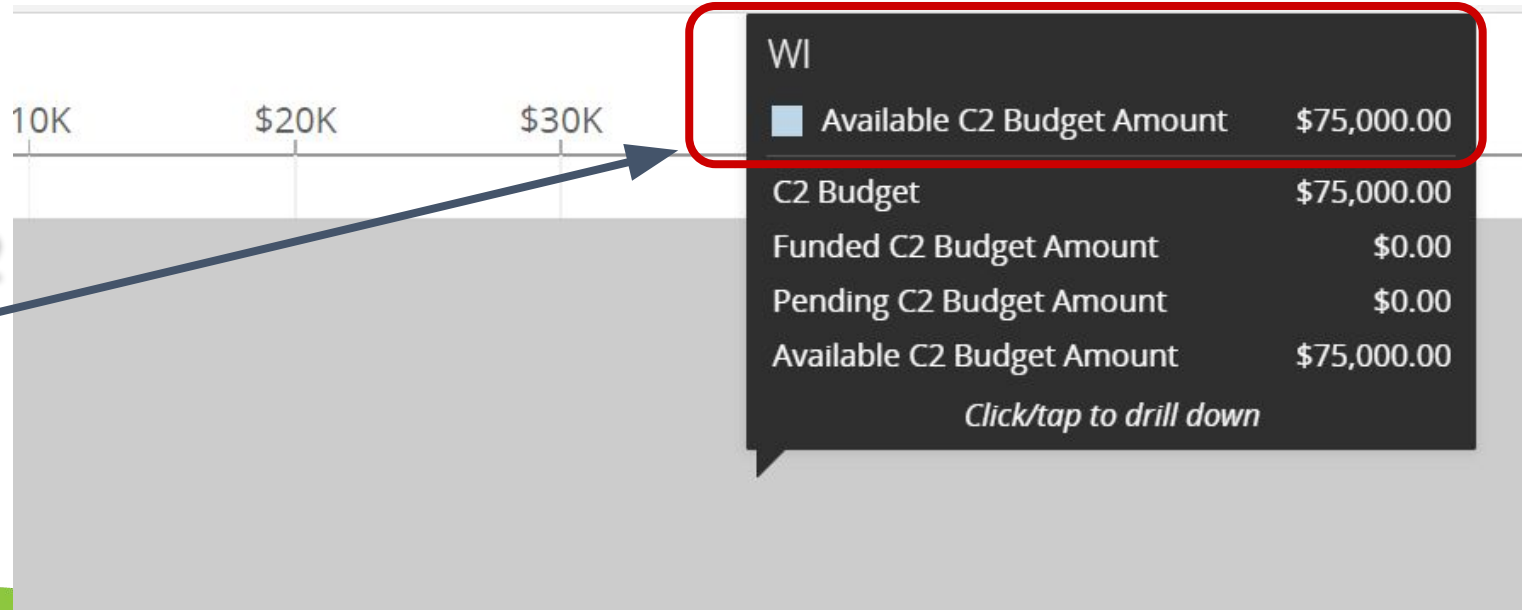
10K $20K $30K

WI

Available C2 Budget Amount $75,000.00

| | |
|---|---|
| C2 Budget | $75,000.00 |
| Funded C2 Budget Amount | $0.00 |
| Pending C2 Budget Amount | $0.00 |
| Available C2 Budget Amount | $75,000.00 |

*Click/tap to drill down*